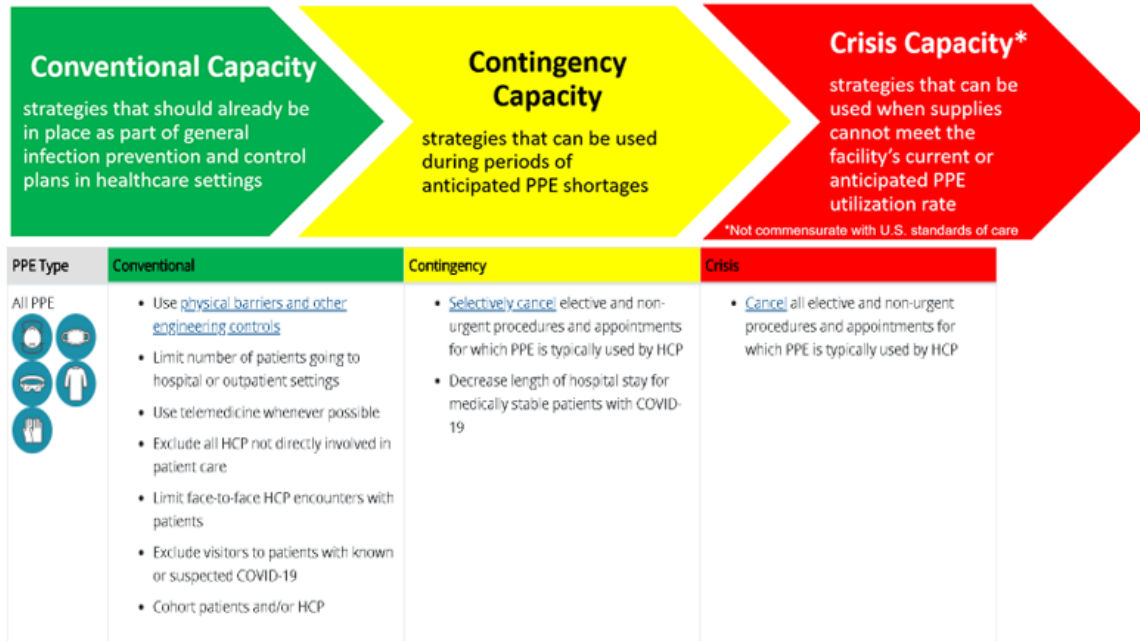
Conventional Capacity
strategies that should already be in place as part of general infection prevention and control plans in healthcare settings

Contingency Capacity
strategies that can be used during periods of anticipated PPE shortages

Crisis Capacity*
strategies that can be used when supplies cannot meet the facility's current or anticipated PPE utilization rate
*Not commensurate with U.S. standards of care

| PPE Type | Conventional | Contingency | Crisis |
|---|---|---|---|
| All PPE | • Use physical barriers and other engineering controls<br>• Limit number of patients going to hospital or outpatient settings<br>• Use telemedicine whenever possible<br>• Exclude all HCP not directly involved in patient care<br>• Limit face-to-face HCP encounters with patients<br>• Exclude visitors to patients with known or suspected COVID-19<br>• Cohort patients and/or HCP | • Selectively cancel elective and non-urgent procedures and appointments for which PPE is typically used by HCP<br>• Decrease length of hospital stay for medically stable patients with COVID-19 | • Cancel all elective and non-urgent procedures and appointments for which PPE is typically used by HCP |